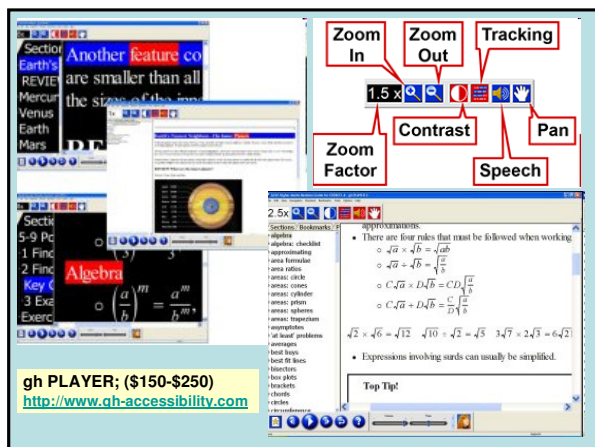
Section
Earth's
REVIEW
Mercury
Venus
Earth
Mars

Another feature co are smaller than all the size of the inn

Earth's Nearest Neighbors - The Inner Planets

Section
5-9 P
1 Find
2 Find
Key C
3 Exa
Exerc

Algebra

$\left(\frac{a}{b}\right)^m = \frac{a^m}{b^m}$

Zoom In
Zoom Out
Tracking
1.5 x
Contrast
Pan
Zoom Factor
Speech

2.5x

Sections Bookmarks
algebra
algebra: checklist
approximating
area formulae
area ratios
areas: circle
areas: cones
areas: cylinder
areas: prism
areas: spheres
areas: trapezium
asymptotes
'at least' problems
averages
best buys
best fit lines
bisectors
box plots
brackets
chords
circles

approximations.

- There are four rules that must be followed when working
 - $\sqrt{a} \times \sqrt{b} = \sqrt{ab}$
 - $\sqrt{a} \div \sqrt{b} = \sqrt{\frac{a}{b}}$
 - $C\sqrt{a} \times D\sqrt{b} = CD\sqrt{\frac{a}{b}}$
 - $C\sqrt{a} \div D\sqrt{b} = \frac{C}{D}\sqrt{\frac{a}{b}}$

$\sqrt{2} \times \sqrt{6} = \sqrt{12}$ $\sqrt{10} \div \sqrt{2} = \sqrt{5}$ $3\sqrt{7} \times 2\sqrt{3} = 6\sqrt{21}$

- Expressions involving surds can usually be simplified.

Top Tip!

gh PLAYER; ($150-$250)
http://www.gh-accessibility.com